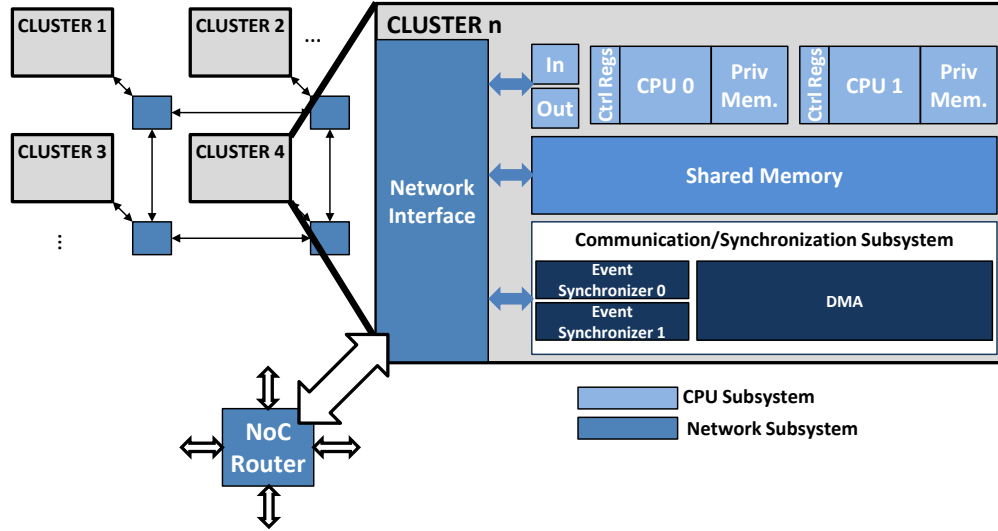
CLUSTER 1

CLUSTER 2

...

CLUSTER 3

CLUSTER 4

⋮

CLUSTER n

Network Interface

In

Out

Ctrl Regs

CPU 0

Priv Mem.

Ctrl Regs

CPU 1

Priv Mem.

Shared Memory

Communication/Synchronization Subsystem

Event Synchronizer 0

Event Synchronizer 1

DMA

NoC Router

CPU Subsystem

Network Subsystem